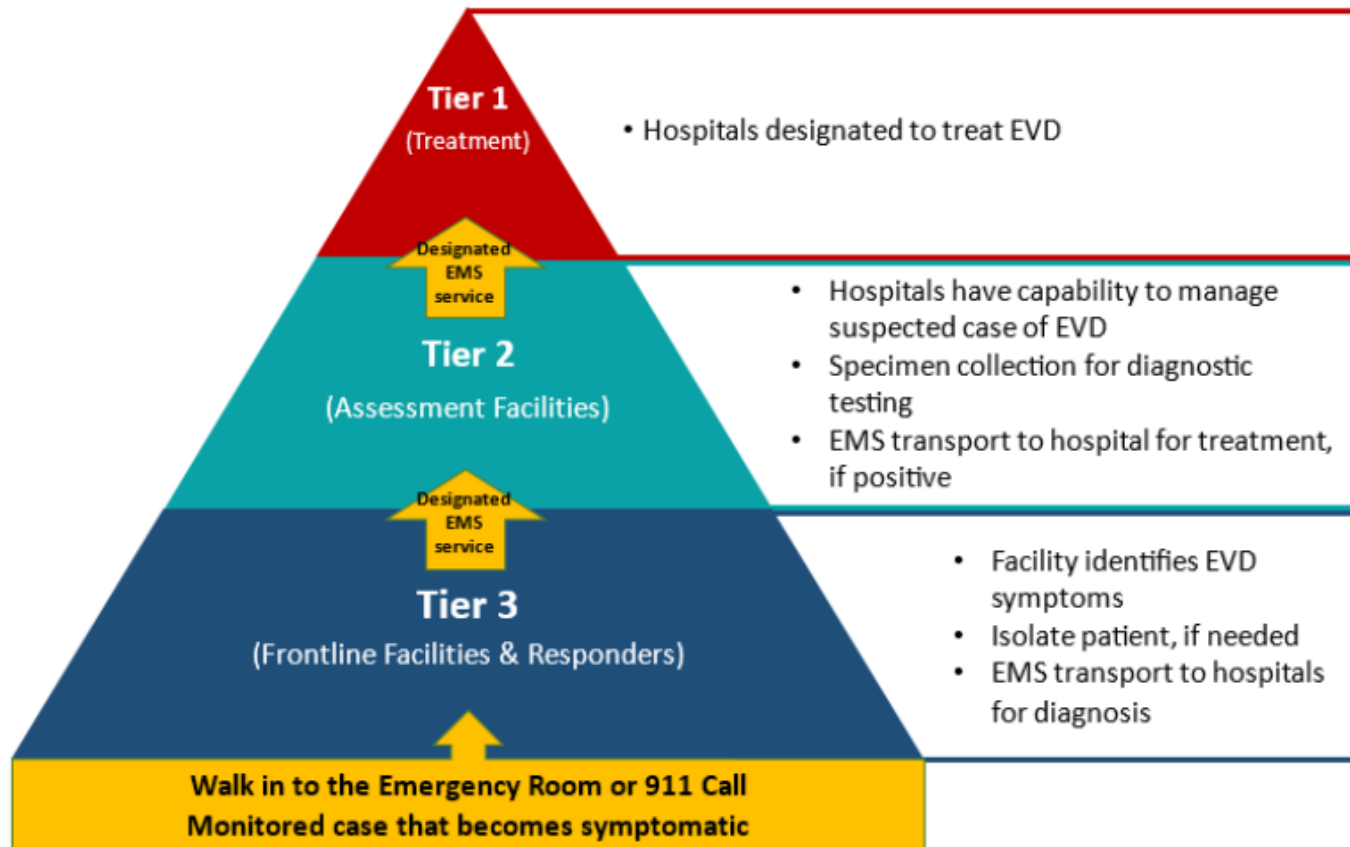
Tier 1
(Treatment)

• Hospitals designated to treat EVD

Designated EMS service

Tier 2
(Assessment Facilities)

• Hospitals have capability to manage suspected case of EVD
• Specimen collection for diagnostic testing
• EMS transport to hospital for treatment, if positive

Designated EMS service

Tier 3
(Frontline Facilities & Responders)

• Facility identifies EVD symptoms
• Isolate patient, if needed
• EMS transport to hospitals for diagnosis

Walk in to the Emergency Room or 911 Call
Monitored case that becomes symptomatic